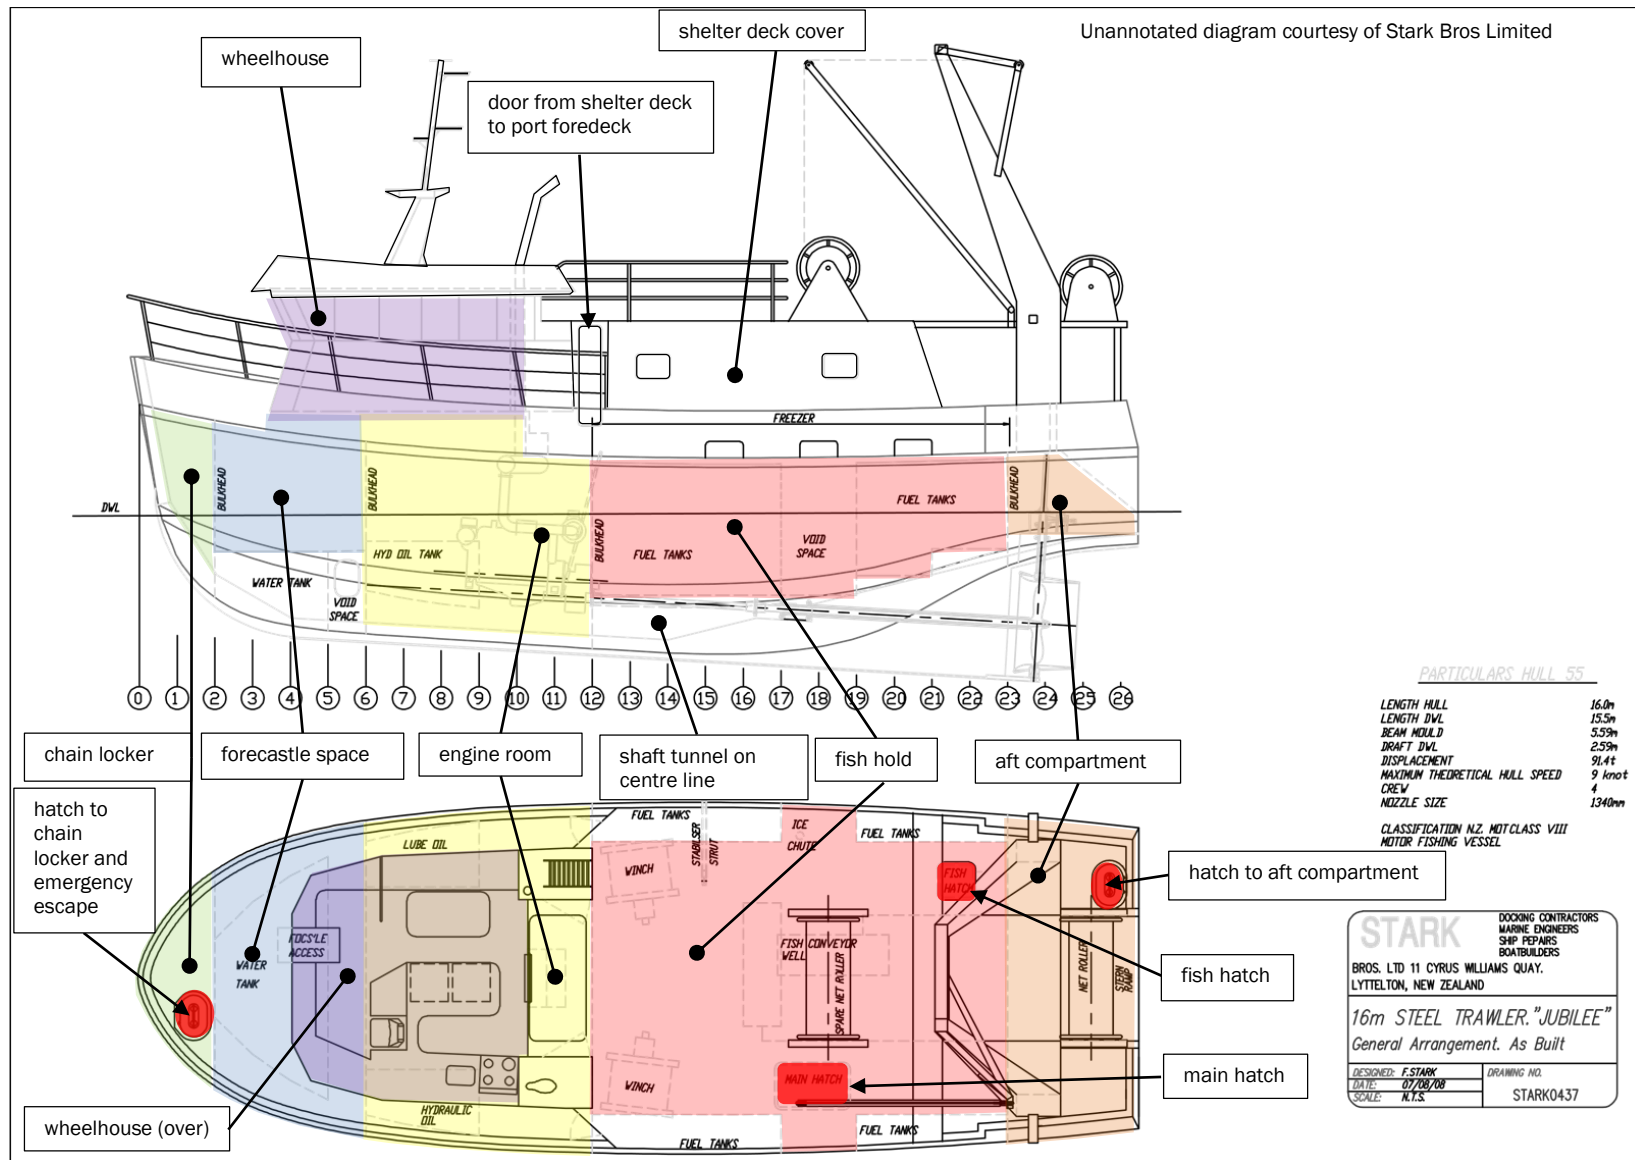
Unannotated diagram courtesy of Stark Bros Limited

wheelhouse

door from shelter deck to port foredeck

shelter deck cover

FREEZER

DWL

BULKHEAD

BULKHEAD

HYD OIL TANK

WATER TANK

VOID SPACE

BULKHEAD

FUEL TANKS

VOID SPACE

FUEL TANKS

BULKHEAD

0 1 2 3 4 5 6 7 8 9 10 11 12 13 14 15 16 17 18 19 20 21 22 23 24 25 26

PARTICULARS HULL 55

| LENGTH HULL | 16.0m |
|---|---|
| LENGTH DWL | 15.5m |
| BEAM MOULD | 5.59m |
| DRAFT DWL | 2.59m |
| DISPLACEMENT | 91.4t |
| MAXIMUM THEORETICAL HULL SPEED | 9 knot |
| CREW | 4 |
| NOZZLE SIZE | 1340mm |

CLASSIFICATION N.Z. MOTCLASS VIII
MOTOR FISHING VESSEL

chain locker

forecastle space

engine room

shaft tunnel on centre line

fish hold

aft compartment

hatch to chain locker and emergency escape

FUEL TANKS

LUBE OIL

STABILISER STRUT

ICE CHUTE

FUEL TANKS

WINCH

FOCS'LE ACCESS

WATER TANK

FISH CONVEYOR WELL

SPARE NET ROLLER

FISH HATCH

NET ROLLER

STERN RAMP

WINCH

MAIN HATCH

HYDRAULIC OIL

FUEL TANKS

FUEL TANKS

hatch to aft compartment

fish hatch

main hatch

wheelhouse (over)

STARK

DOCKING CONTRACTORS
MARINE ENGINEERS
SHIP REPAIRS
BOATBUILDERS

BROS. LTD 11 CYRUS WILLIAMS QUAY.
LYTTELTON, NEW ZEALAND

16m STEEL TRAWLER. "JUBILEE"
General Arrangement. As Built

| DESIGNED: | F.STARK | DRAWING NO. |
|---|---|---|
| DATE: | 07/08/08 | STARK0437 |
| SCALE: | N.T.S. | |